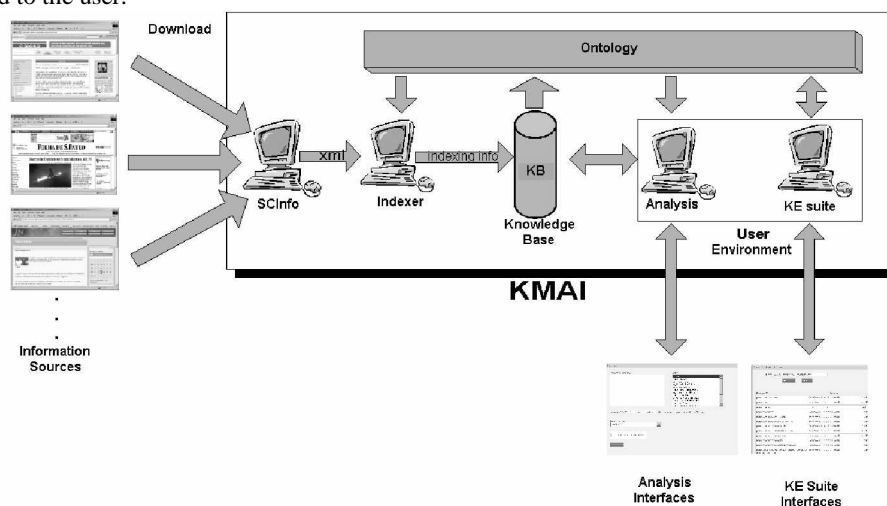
d to the user.

Download

Ontology

xml

indexing info

KB

SCInfo

Indexer

Knowledge Base

Analysis

KE suite

User Environment

KMAI

.
.
.

Information Sources

Analysis Interfaces

KE Suite Interfaces